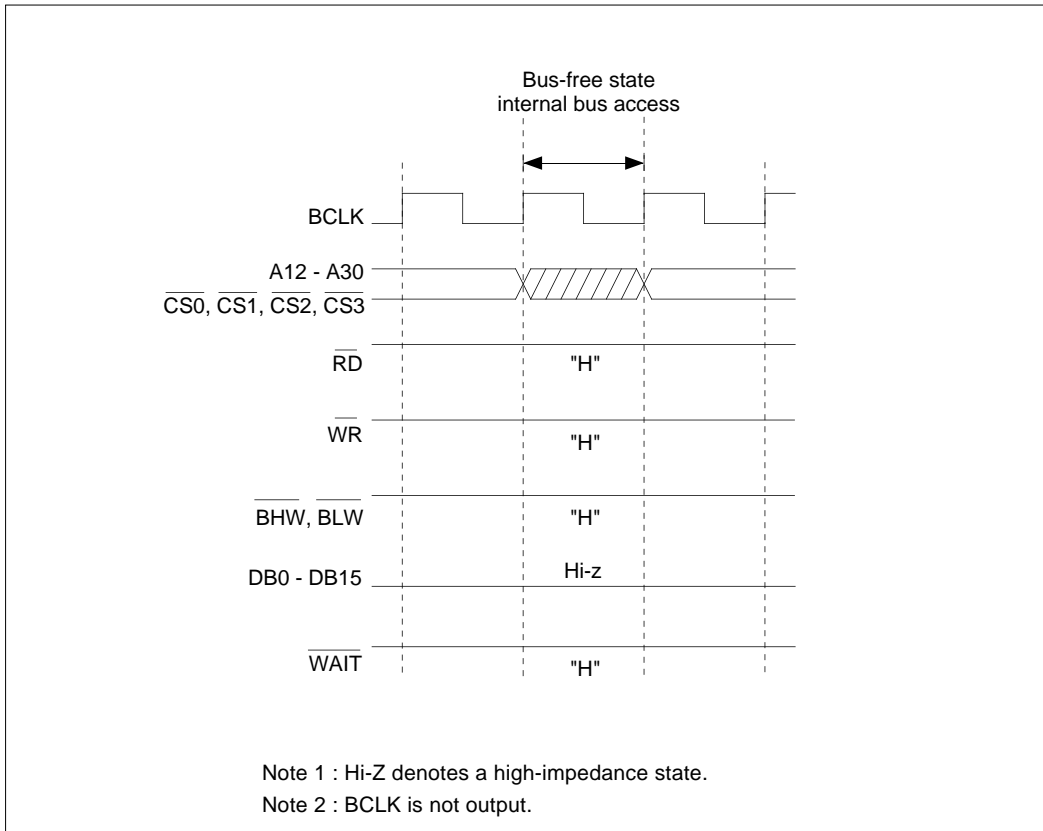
Bus-free state
internal bus access

BCLK

A12 - A30
$\overline{CS0}$, $\overline{CS1}$, $\overline{CS2}$, $\overline{CS3}$

$\overline{RD}$
"H"

$\overline{WR}$
"H"

$\overline{BHW}$, $\overline{BLW}$
"H"

DB0 - DB15
Hi-z

$\overline{WAIT}$
"H"

Note 1 : Hi-Z denotes a high-impedance state.
Note 2 : BCLK is not output.